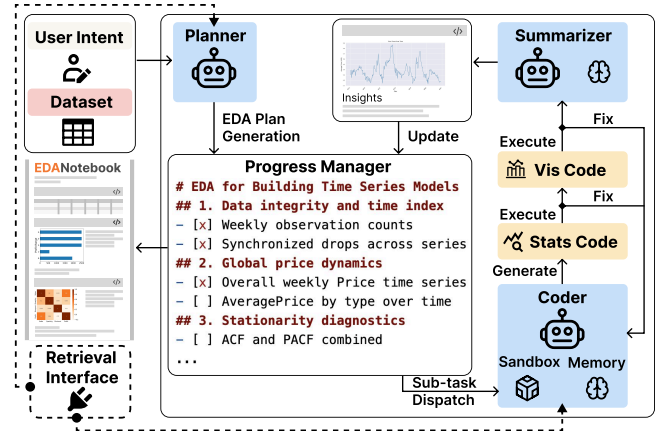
User Intent

Dataset

Planner

EDA Plan Generation

Insights

Update

Summarizer

Fix

Execute

Vis Code

Fix

Execute

Stats Code

Generate

Coder

Sandbox

Memory

EDANotebook

Progress Manager

# EDA for Building Time Series Models
## 1. Data integrity and time index
- [x] Weekly observation counts
- [x] Synchronized drops across series
## 2. Global price dynamics
- [x] Overall weekly Price time series
- [ ] AveragePrice by type over time
## 3. Stationarity diagnostics
- [ ] ACF and PACF combined
...

Sub-task Dispatch

Retrieval Interface